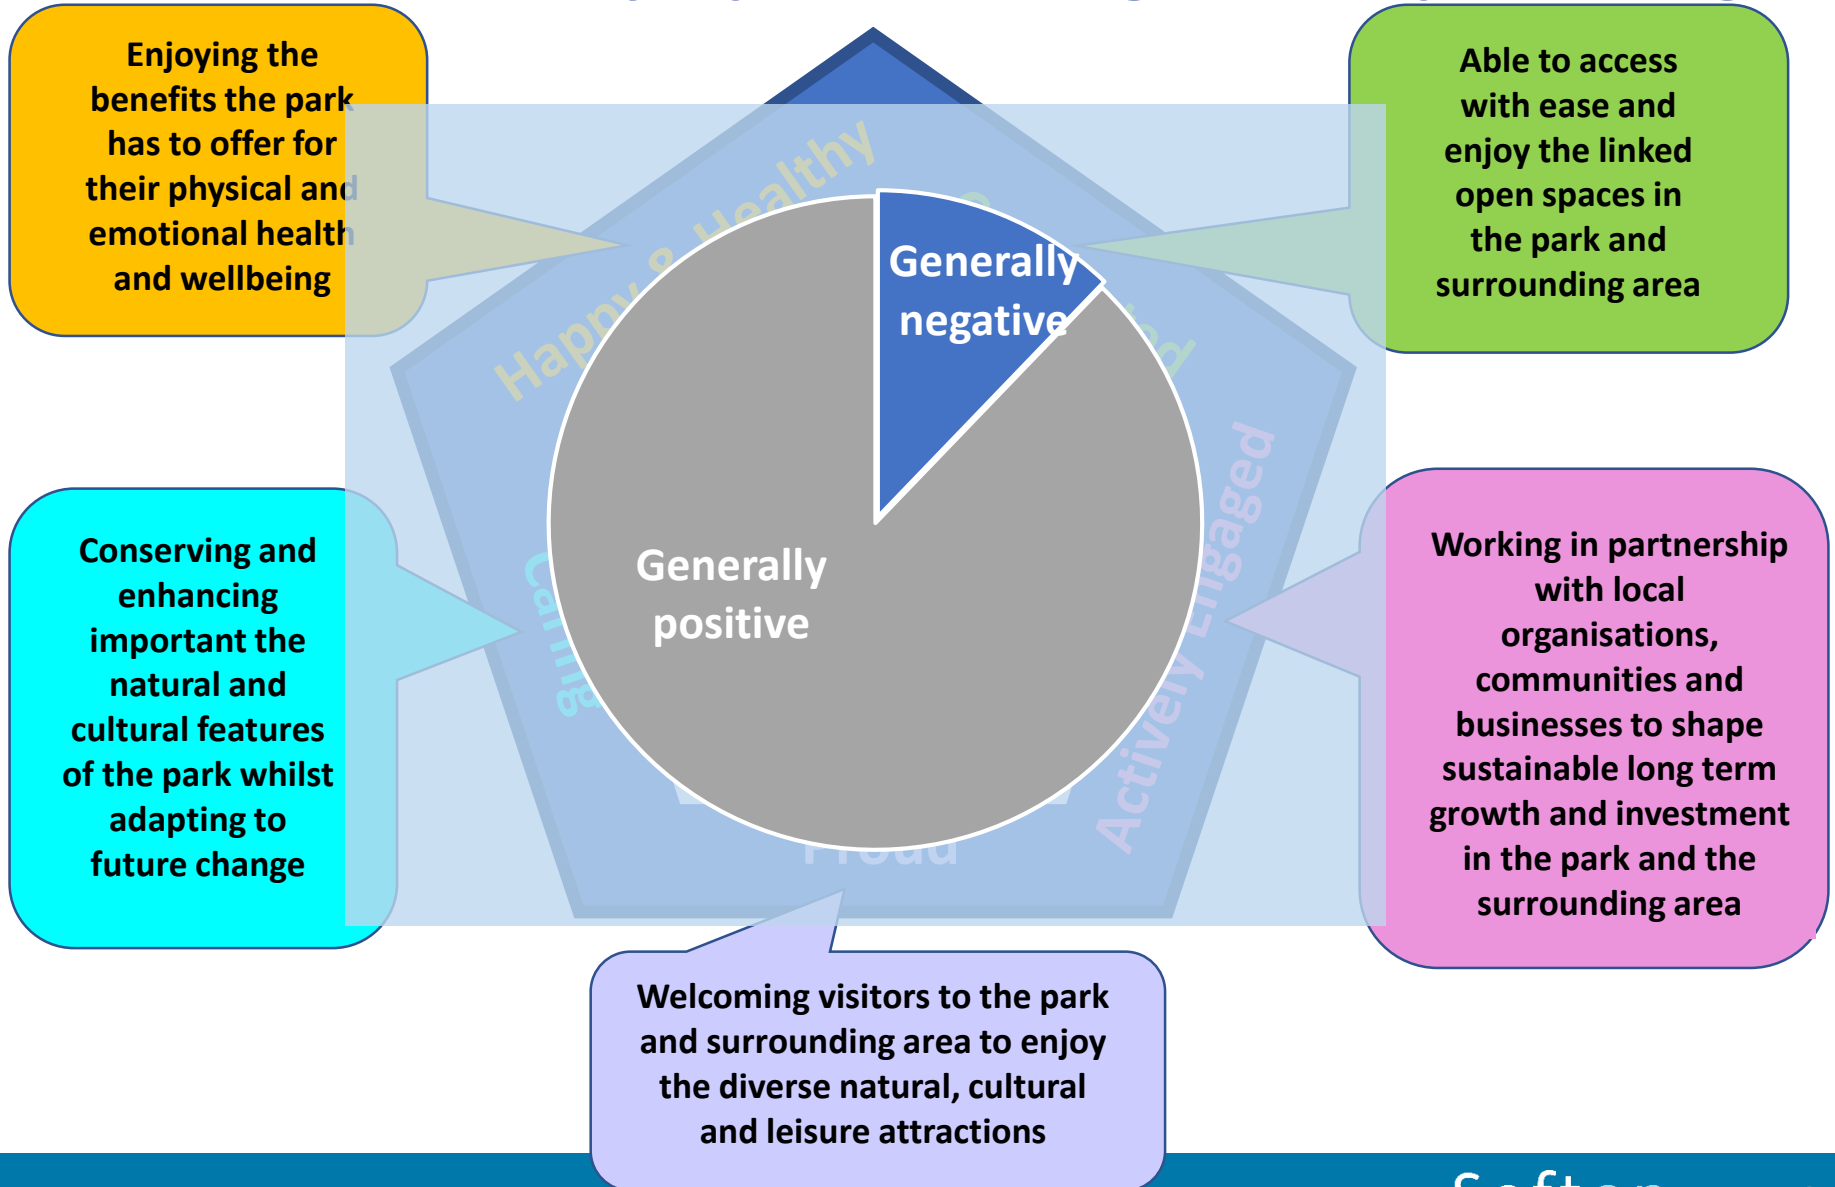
Enjoying the benefits the park has to offer for their physical and emotional health and wellbeing

Able to access with ease and enjoy the linked open spaces in the park and surrounding area

Happy & Healthy

Actively Engaged

Caring

Proud

Generally negative

Generally positive

Conserving and enhancing important the natural and cultural features of the park whilst adapting to future change

Working in partnership with local organisations, communities and businesses to shape sustainable long term growth and investment in the park and the surrounding area

Welcoming visitors to the park and surrounding area to enjoy the diverse natural, cultural and leisure attractions

Sefton